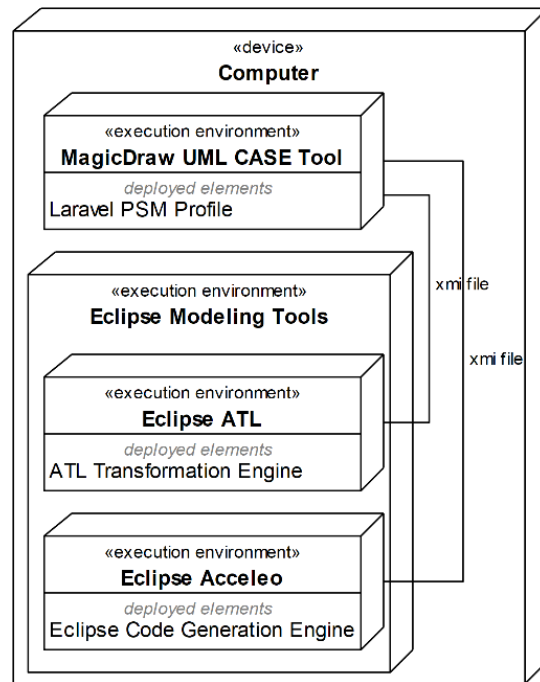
«device»
Computer

«execution environment»
MagicDraw UML CASE Tool
deployed elements
Laravel PSM Profile

xmi file

xmi file

«execution environment»
Eclipse Modeling Tools

«execution environment»
Eclipse ATL
deployed elements
ATL Transformation Engine

«execution environment»
Eclipse Acceleo
deployed elements
Eclipse Code Generation Engine